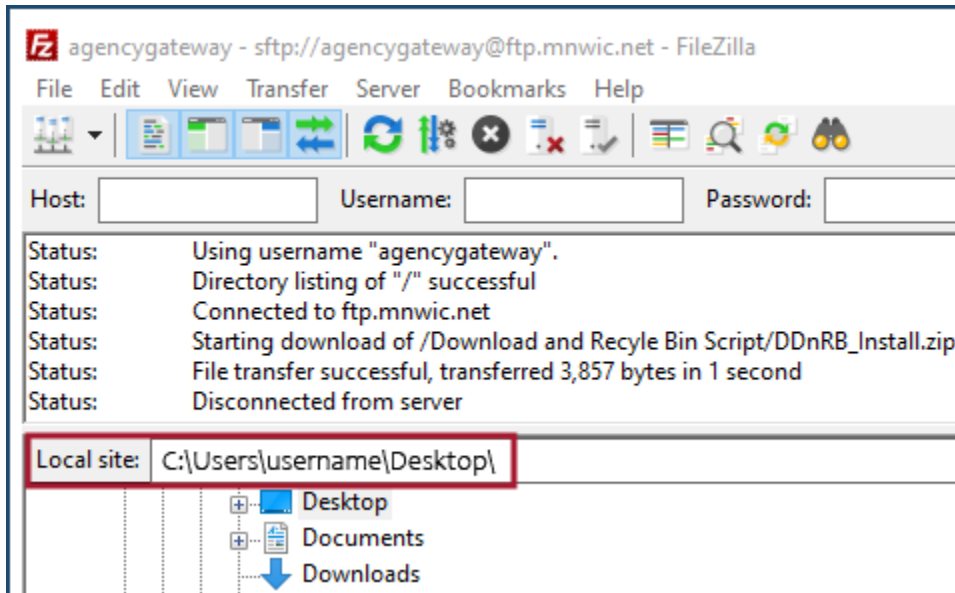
agencygateway - sftp://agencygateway@ftp.mnwic.net - FileZilla

File Edit View Transfer Server Bookmarks Help

Host: Username: Password:

| | |
|---|---|
| Status: | Using username "agencygateway". |
| Status: | Directory listing of "/" successful |
| Status: | Connected to ftp.mnwic.net |
| Status: | Starting download of /Download and Recyle Bin Script/DDnRB_Install.zip |
| Status: | File transfer successful, transferred 3,857 bytes in 1 second |
| Status: | Disconnected from server |

Local site: C:\Users\username\Desktop\

Desktop
Documents
Downloads